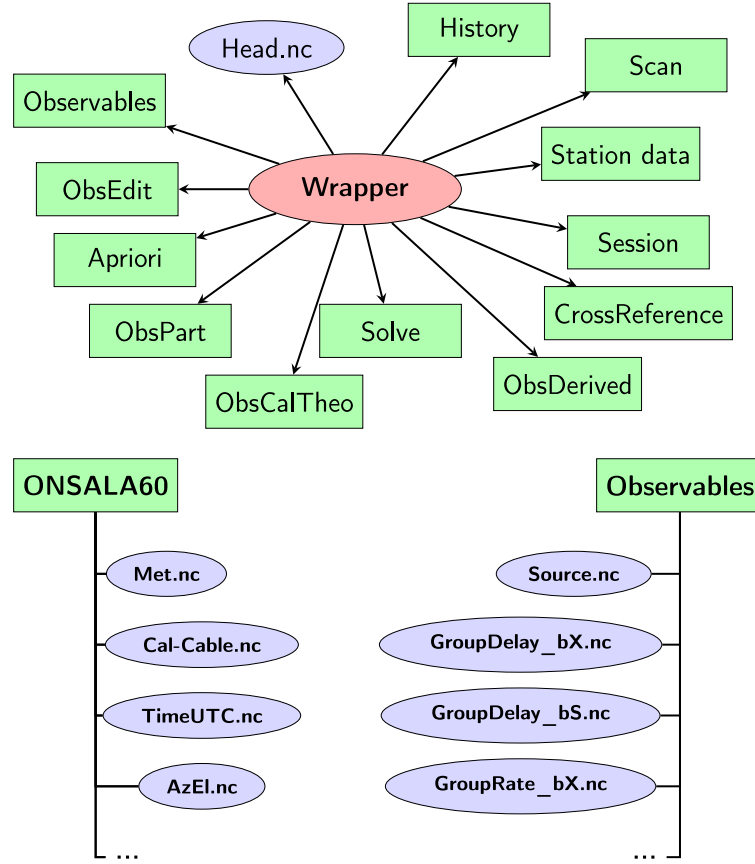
History

Head.nc

Scan

Observables

Station data

ObsEdit

Wrapper

Session

Apriori

CrossReference

ObsPart

Solve

ObsDerived

ObsCalTheo

ONSALA60

Met.nc

Cal-Cable.nc

TimeUTC.nc

AzEl.nc

...

Observables

Source.nc

GroupDelay_bX.nc

GroupDelay_bS.nc

GroupRate_bX.nc

...